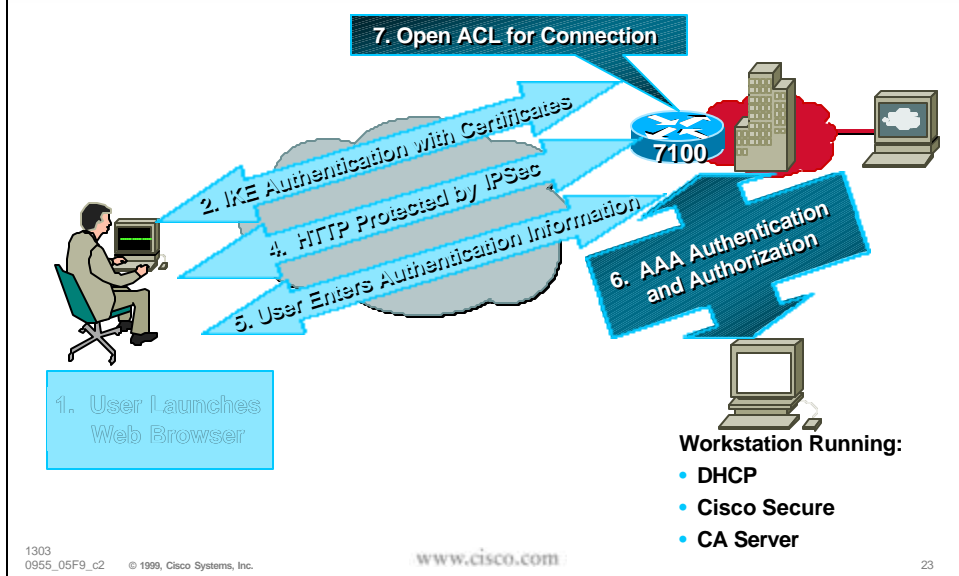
7. Open ACL for Connection

2. IKE Authentication with Certificates

4. HTTP Protected by IPSec

5. User Enters Authentication Information

7100

6. AAA Authentication and Authorization

1. User Launches Web Browser

Workstation Running:
• DHCP
• Cisco Secure
• CA Server

1303
0955_05F9_c2 © 1999, Cisco Systems, Inc.

www.cisco.com

23